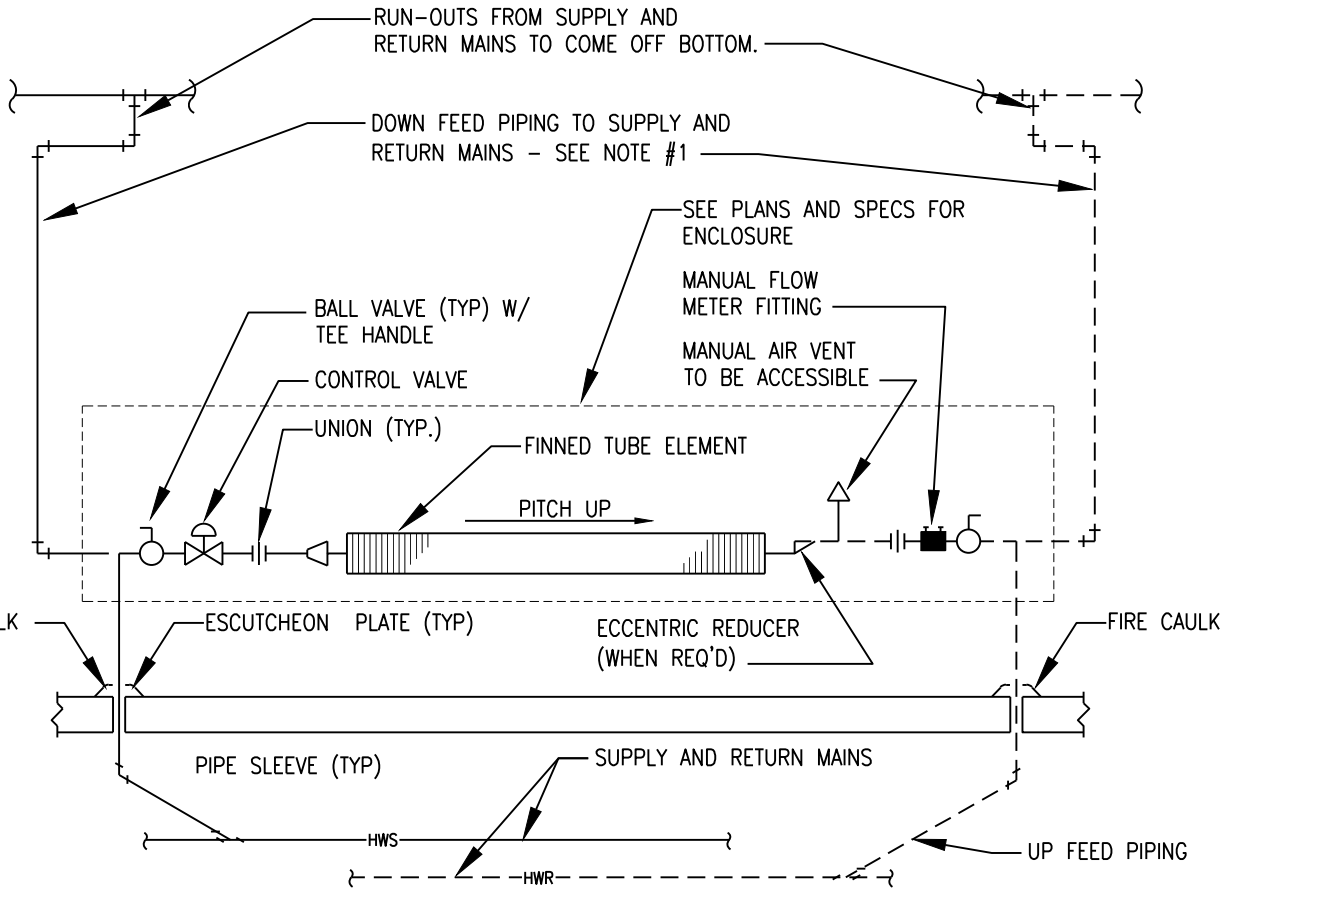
RUN-OUTS FROM SUPPLY AND RETURN MAINS TO COME OFF BOTTOM.

DOWN FEED PIPING TO SUPPLY AND RETURN MAINS - SEE NOTE #1

SEE PLANS AND SPECS FOR ENCLOSURE

MANUAL FLOW METER FITTING

BALL VALVE (TYP) W/ TEE HANDLE

MANUAL AIR VENT TO BE ACCESSIBLE

CONTROL VALVE

UNION (TYP.)

FINNED TUBE ELEMENT

PITCH UP

LK

ESCUTCHEON PLATE (TYP)

ECCENTRIC REDUCER (WHEN REQ'D)

FIRE CAULK

PIPE SLEEVE (TYP)

SUPPLY AND RETURN MAINS

HWS

HWR

UP FEED PIPING